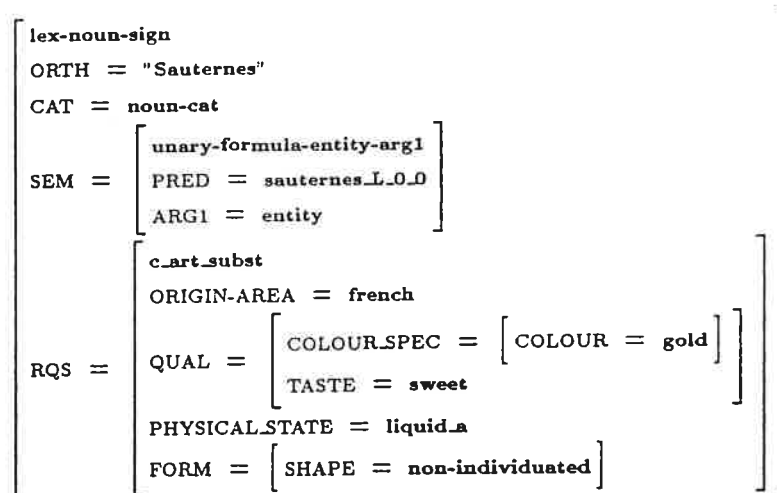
lex-noun-sign
ORTH = "Sauternes"
CAT = noun-cat

| | |
|---|---|
| SEM = | unary-formula-entity-arg1<br>PRED = sauternes_L_0_0<br>ARG1 = entity |
| RQS = | c_art_subst<br>ORIGIN-AREA = french<br>QUAL = [ COLOUR_SPEC = [ COLOUR = gold ] TASTE = sweet ]<br>PHYSICAL_STATE = liquid_a<br>FORM = [ SHAPE = non-individuated ] |